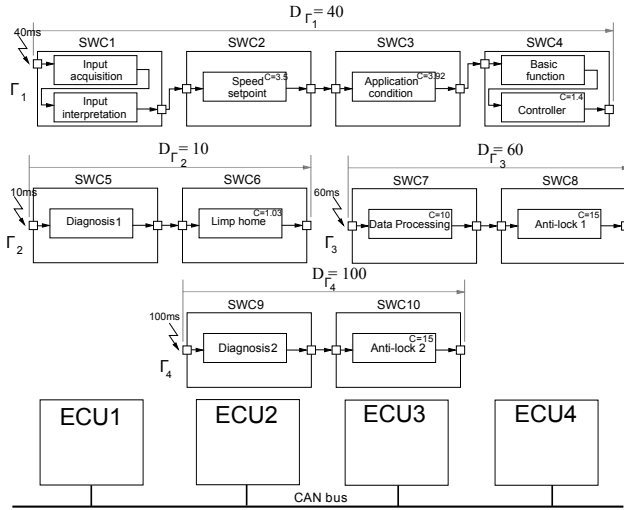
$D_{\Gamma_1} = 40$

40ms

$\Gamma_1$

SWC1

Input acquisition

Input interpretation

SWC2

Speed setpoint

C=3.5

SWC3

Application condition

C=3.92

SWC4

Basic function

Controller

C=1.4

$D_{\Gamma_2} = 10$

10ms

$\Gamma_2$

SWC5

Diagnosis1

SWC6

Limp home

C=1.03

$D_{\Gamma_3} = 60$

60ms

$\Gamma_3$

SWC7

Data Processing

C=10

SWC8

Anti-lock 1

C=15

$D_{\Gamma_4} = 100$

100ms

$\Gamma_4$

SWC9

Diagnosis2

SWC10

Anti-lock 2

C=15

ECU1

ECU2

ECU3

ECU4

CAN bus